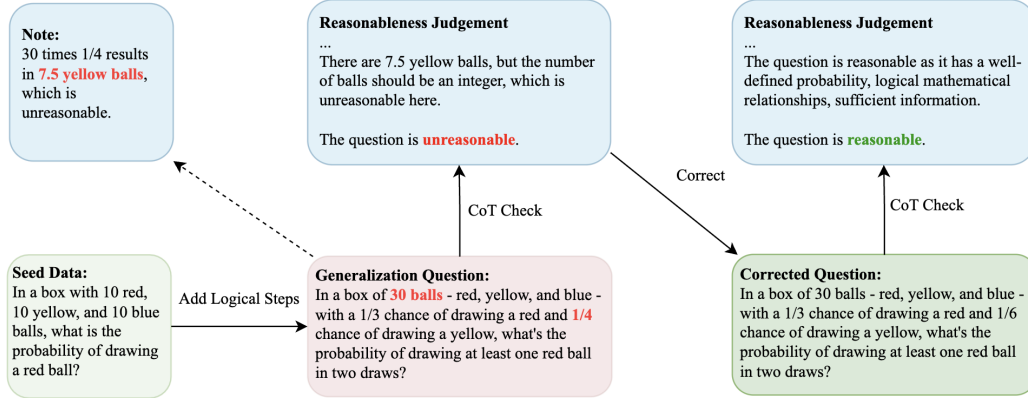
Note:
30 times 1/4 results in 7.5 yellow balls, which is unreasonable.

Reasonableness Judgement
...
There are 7.5 yellow balls, but the number of balls should be an integer, which is unreasonable here.

The question is unreasonable.

Reasonableness Judgement
...
The question is reasonable as it has a well-defined probability, logical mathematical relationships, sufficient information.

The question is reasonable.

Correct

CoT Check

CoT Check

Seed Data:
In a box with 10 red, 10 yellow, and 10 blue balls, what is the probability of drawing a red ball?

Add Logical Steps

Generalization Question:
In a box of 30 balls - red, yellow, and blue - with a 1/3 chance of drawing a red and 1/4 chance of drawing a yellow, what's the probability of drawing at least one red ball in two draws?

Corrected Question:
In a box of 30 balls - red, yellow, and blue - with a 1/3 chance of drawing a red and 1/6 chance of drawing a yellow, what's the probability of drawing at least one red ball in two draws?